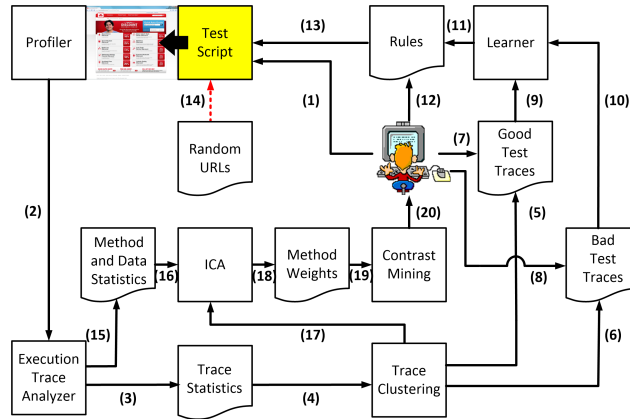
Profiler

Test Script

(13)

Rules

(11)

Learner

(14)

(1)

(12)

(9)

(10)

Random URLs

(7)

Good Test Traces

(2)

(20)

(5)

Method and Data Statistics

(16)

ICA

(18)

Method Weights

(19)

Contrast Mining

(8)

Bad Test Traces

(15)

(17)

(6)

Execution Trace Analyzer

(3)

Trace Statistics

(4)

Trace Clustering